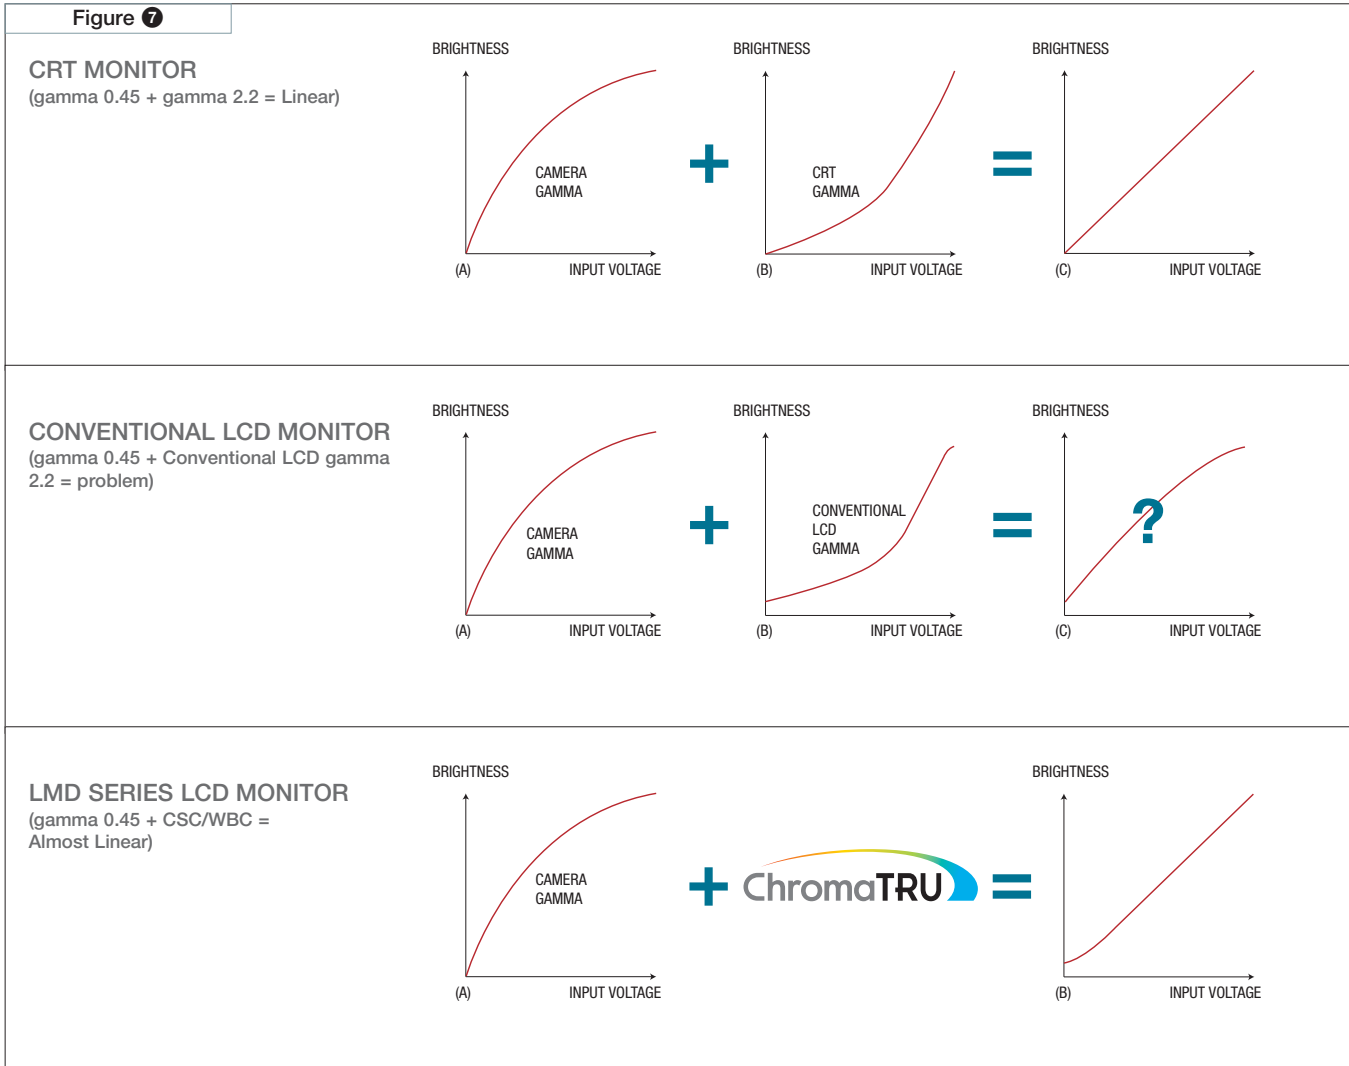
Figure 7

CRT MONITOR
(gamma 0.45 + gamma 2.2 = Linear)

BRIGHTNESS
CAMERA GAMMA
(A) INPUT VOLTAGE

+

BRIGHTNESS
CRT GAMMA
(B) INPUT VOLTAGE

=

BRIGHTNESS
(C) INPUT VOLTAGE

CONVENTIONAL LCD MONITOR
(gamma 0.45 + Conventional LCD gamma 2.2 = problem)

BRIGHTNESS
CAMERA GAMMA
(A) INPUT VOLTAGE

+

BRIGHTNESS
CONVENTIONAL LCD GAMMA
(B) INPUT VOLTAGE

=

BRIGHTNESS
?
(C) INPUT VOLTAGE

LMD SERIES LCD MONITOR
(gamma 0.45 + CSC/WBC = Almost Linear)

BRIGHTNESS
CAMERA GAMMA
(A) INPUT VOLTAGE

+ ChromaTRU =

BRIGHTNESS
(B) INPUT VOLTAGE